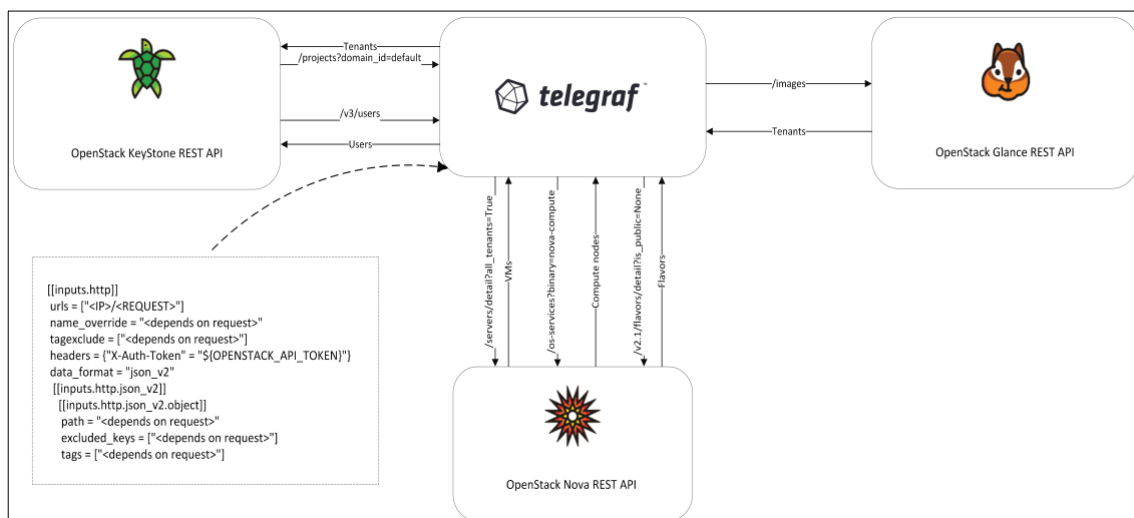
Tenants
/projects?domain_id=default
/v3/users
Users

telegraf

/images
Tenants

OpenStack KeyStone REST API

OpenStack Glance REST API

/servers/detail?all_tenants=True
VMs
/os-services?binary=nova-compute
Compute nodes
/v2.1/flavors/detail?is_public=None
Flavors

[[inputs.http]]
urls = ["<IP>/<REQUEST>"]
name_override = "<depends on request>"
tagexclude = ["<depends on request>"]
headers = {"X-Auth-Token" = "${OPENSTACK_API_TOKEN}"}
data_format = "json_v2"
[[inputs.http.json_v2]]
[[inputs.http.json_v2.object]]
path = "<depends on request>"
excluded_keys = ["<depends on request>"]
tags = ["<depends on request>"]

OpenStack Nova REST API